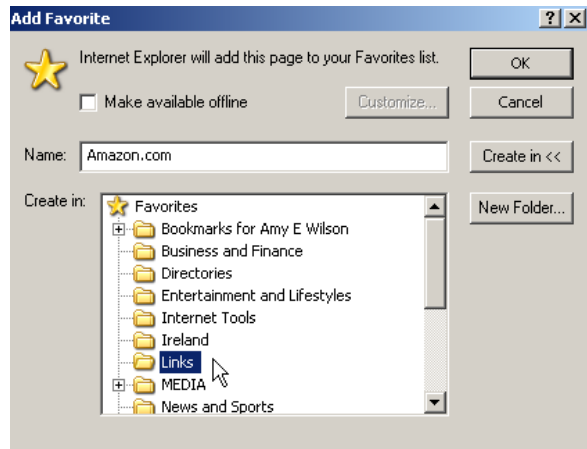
Add Favorite
?
X
Internet Explorer will add this page to your Favorites list.
OK
Make available offline
Customize...
Cancel
Name: Amazon.com
Create in <<
Create in:
Favorites
Bookmarks for Amy E Wilson
Business and Finance
Directories
Entertainment and Lifestyles
Internet Tools
Ireland
Links
MEDIA
News and Sports
New Folder...